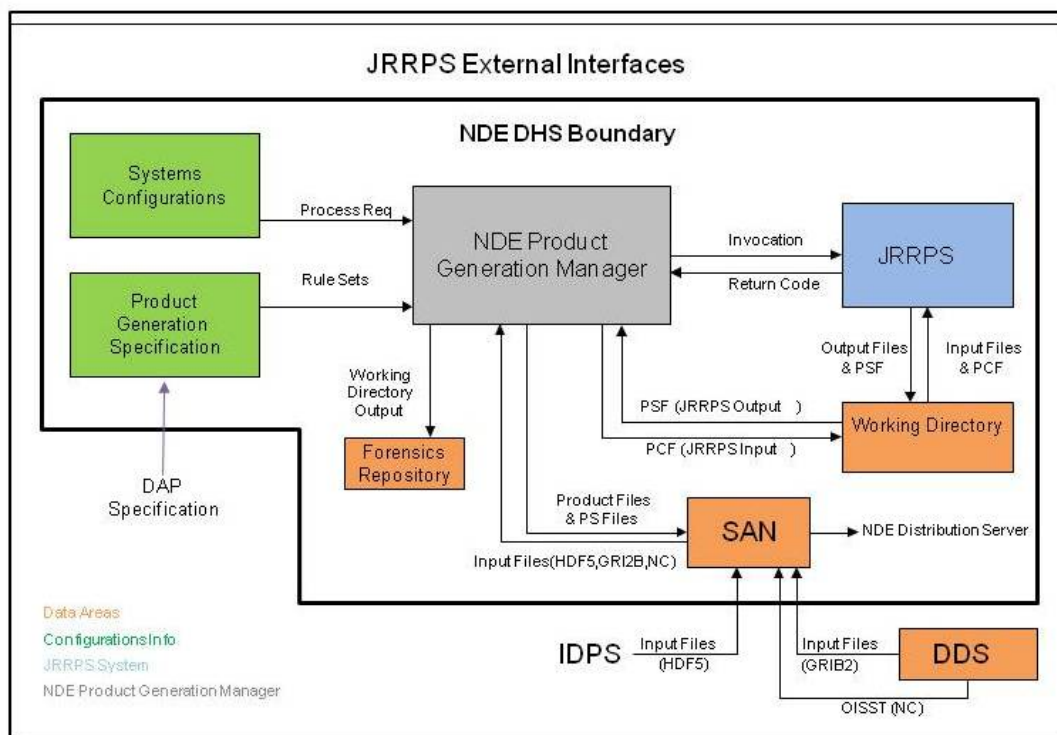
JRRPS External Interfaces

NDE DHS Boundary

Systems Configurations

Process Req

NDE Product Generation Manager

Invocation

Return Code

JRRPS

Rule Sets

Product Generation Specification

Output Files & PSF

Input Files & PCF

Working Directory Output

PSF (JRRPS Output )

PCF (JRRPS Input )

Working Directory

Forensics Repository

DAP Specification

Product Files & PS Files

SAN

NDE Distribution Server

Input Files(HDF5,GRI2B,NC)

Data Areas
ConfigurationsInfo
JRRPS System
NDE Product Generation Manager

IDPS

Input Files (HDF5)

Input Files (GRIB2)

DDS

OISST (NC)